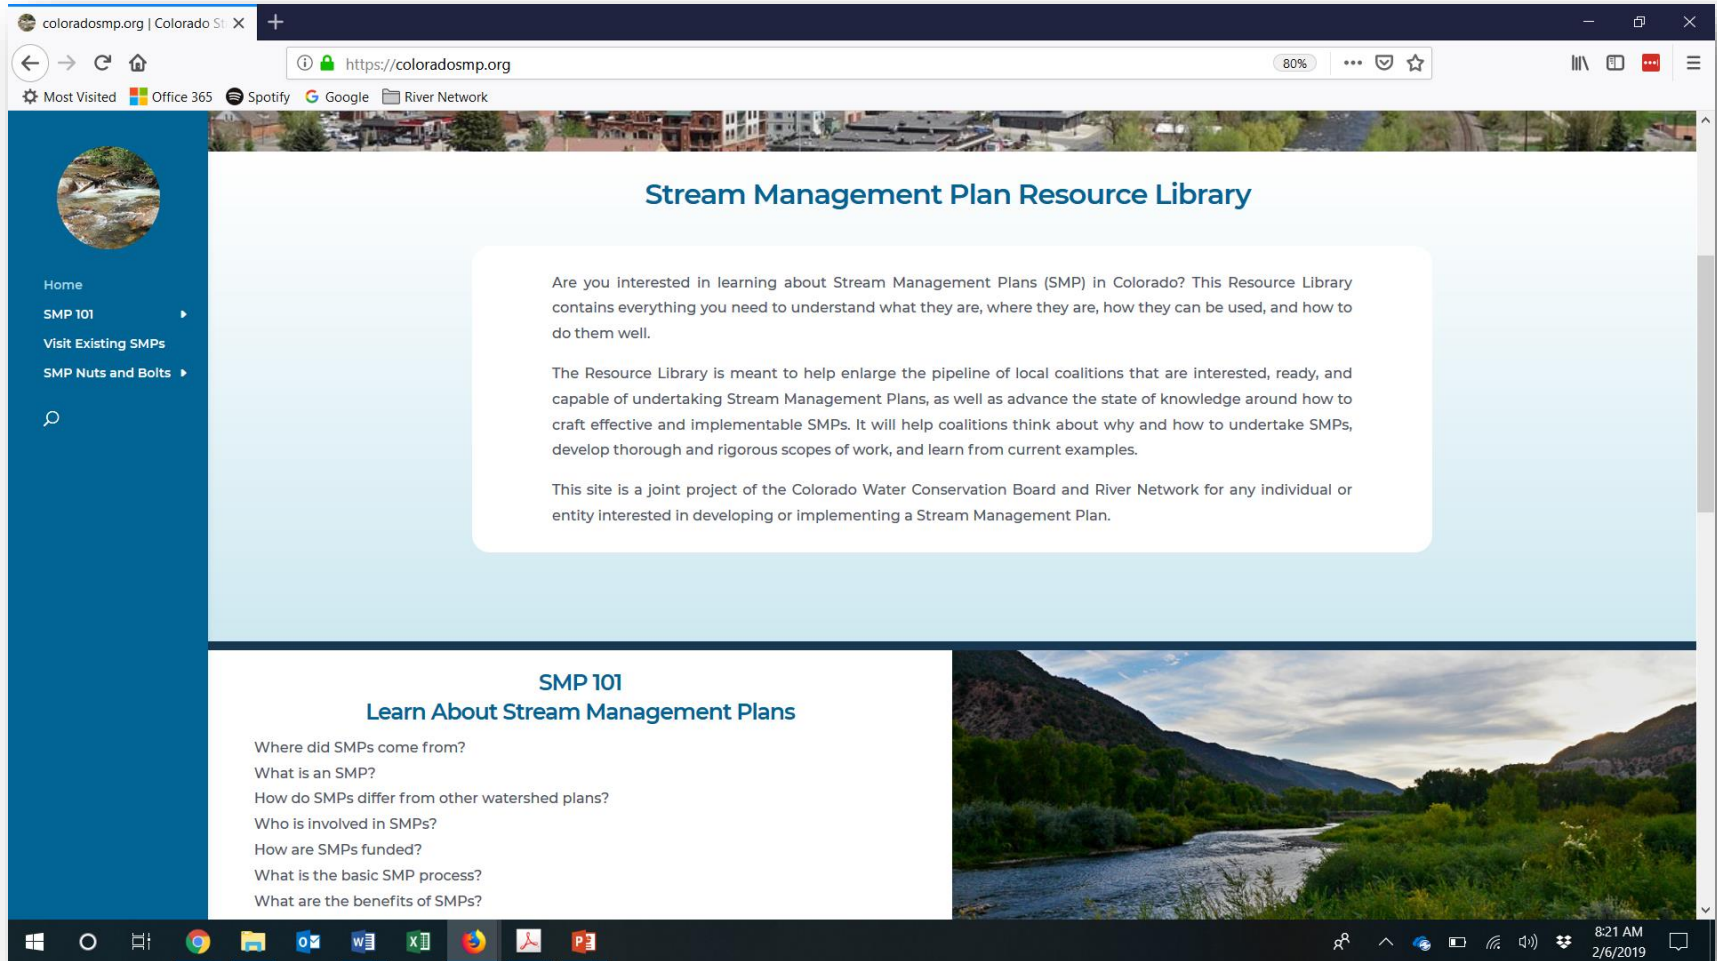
coloradosmp.org | Colorado S

https://coloradosmp.org

80%

Most Visited Office 365 Spotify Google River Network

Home
SMP 101
Visit Existing SMPs
SMP Nuts and Bolts

Stream Management Plan Resource Library

Are you interested in learning about Stream Management Plans (SMP) in Colorado? This Resource Library contains everything you need to understand what they are, where they are, how they can be used, and how to do them well.

The Resource Library is meant to help enlarge the pipeline of local coalitions that are interested, ready, and capable of undertaking Stream Management Plans, as well as advance the state of knowledge around how to craft effective and implementable SMPs. It will help coalitions think about why and how to undertake SMPs, develop thorough and rigorous scopes of work, and learn from current examples.

This site is a joint project of the Colorado Water Conservation Board and River Network for any individual or entity interested in developing or implementing a Stream Management Plan.

SMP 101
Learn About Stream Management Plans

Where did SMPs come from?
What is an SMP?
How do SMPs differ from other watershed plans?
Who is involved in SMPs?
How are SMPs funded?
What is the basic SMP process?
What are the benefits of SMPs?

8:21 AM
2/6/2019